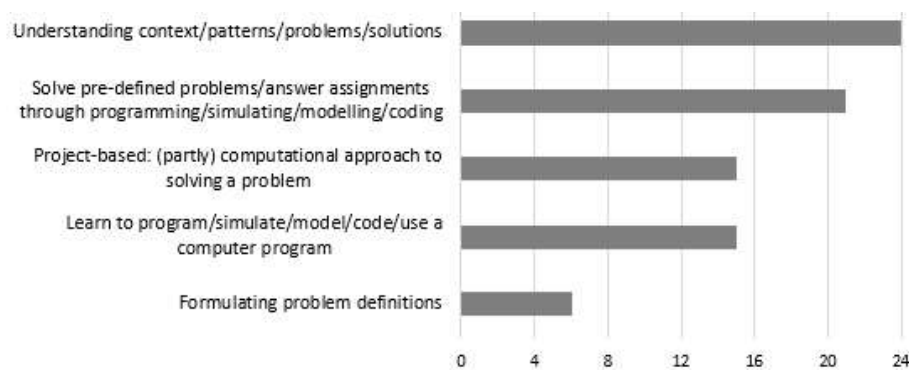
Understanding context/patterns/problems/solutions

Solve pre-defined problems/answer assignments through programming/simulating/modelling/coding

Project-based: (partly) computational approach to solving a problem

Learn to program/simulate/model/code/use a computer program

Formulating problem definitions

0
4
8
12
16
20
24